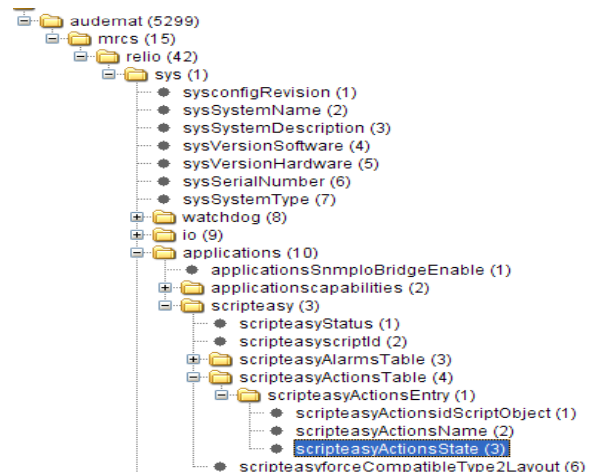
audemat (5299)
mrcs (15)
relio (42)
sys (1)
sysconfigRevision (1)
sysSystemName (2)
sysSystemDescription (3)
sysVersionSoftware (4)
sysVersionHardware (5)
sysSerialNumber (6)
sysSystemType (7)
watchdog (8)
io (9)
applications (10)
applicationsSnmpIoBridgeEnable (1)
applicationscapabilities (2)
scripteasy (3)
scripteasyStatus (1)
scripteasyscriptId (2)
scripteasyAlarmsTable (3)
scripteasyActionsTable (4)
scripteasyActionsEntry (1)
scripteasyActionsidScriptObject (1)
scripteasyActionsName (2)
scripteasyActionsState (3)
scripteasyforceCompatibleType2Layout (6)